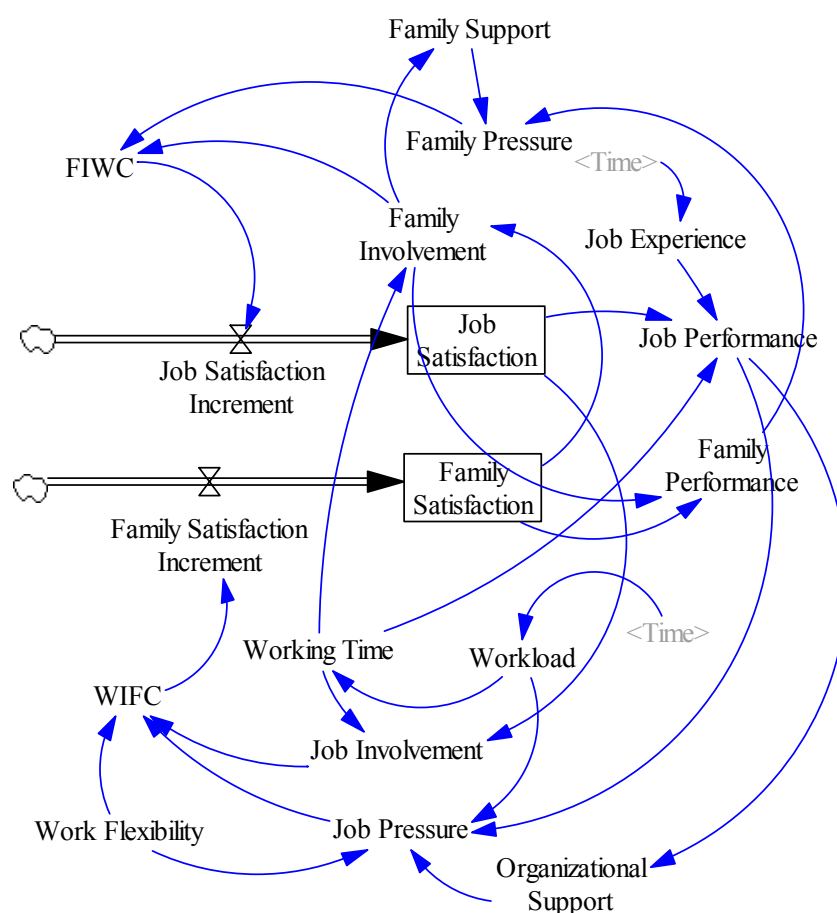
Family Support

Family Pressure

<Time>

FIWC

Family Involvement

Job Experience

Job Satisfaction

Job Performance

Job Satisfaction Increment

Family Performance

Family Satisfaction

Family Satisfaction Increment

<Time>

Working Time

Workload

WIFC

Job Involvement

Work Flexibility

Job Pressure

Organizational Support